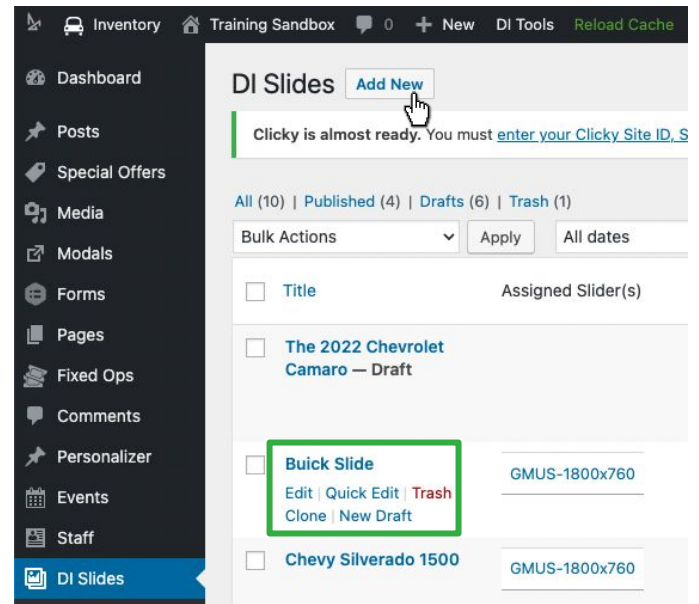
Inventory Training Sandbox 0 + New DI Tools Reload Cache

Dashboard
Posts
Special Offers
Media
Modals
Forms
Pages
Fixed Ops
Comments
Personalizer
Events
Staff
DI Slides

DI Slides Add New

Clicky is almost ready. You must enter your Clicky Site ID, S

All (10) | Published (4) | Drafts (6) | Trash (1)

Bulk Actions Apply All dates

| | Title | Assigned Slider(s) |
|---|---|---|
| | The 2022 Chevrolet Camaro — Draft | |
| | Buick Slide<br>Edit \| Quick Edit \| Trash<br>Clone \| New Draft | GMUS-1800x760 |
| | Chevy Silverado 1500 | GMUS-1800x760 |